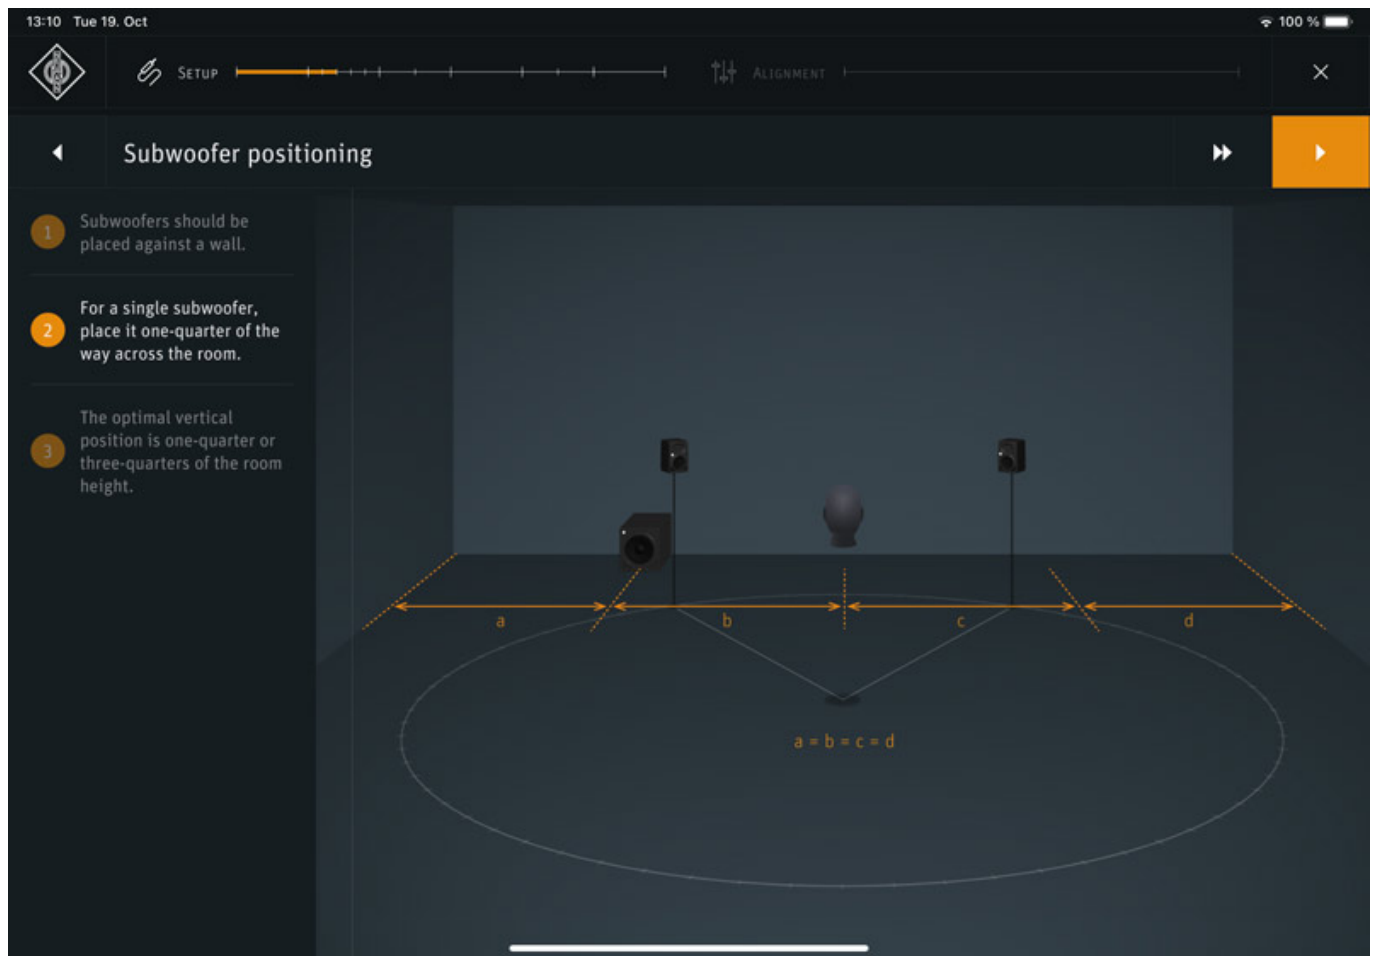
13:10 Tue 19. Oct

100 %

SETUP

ALIGNMENT

Subwoofer positioning

1 Subwoofers should be placed against a wall.

2 For a single subwoofer, place it one-quarter of the way across the room.

3 The optimal vertical position is one-quarter or three-quarters of the room height.

a

b

c

d

a = b = c = d